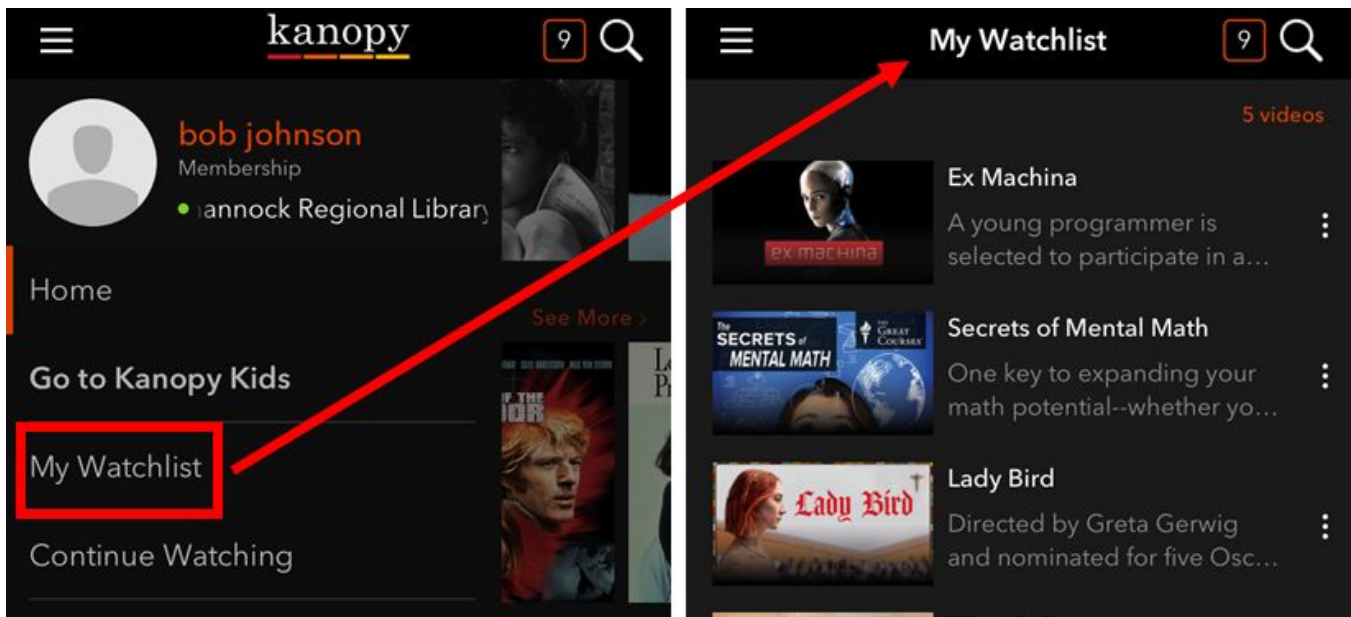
kanopy

9

bob johnson

Membership

annock Regional Library

Home

See More ›

Go to Kanopy Kids

My Watchlist

Continue Watching

My Watchlist

9

5 videos

ex machina

Ex Machina

A young programmer is selected to participate in a…

The SECRETS of MENTAL MATH

The Great Courses

Secrets of Mental Math

One key to expanding your math potential--whether yo…

Lady Bird

Lady Bird

Directed by Greta Gerwig and nominated for five Osc…